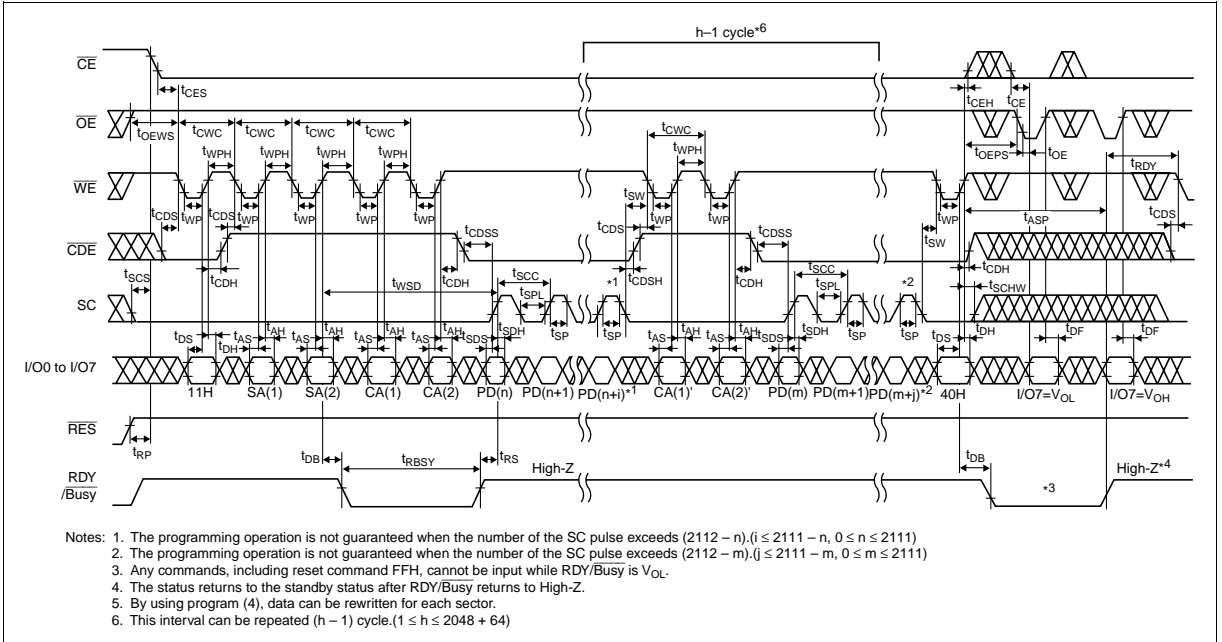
h–1 cycle$^{*6}$

$\overline{CE}$

$t_{CES}$

$t_{CEH}$ $t_{CE}$

$\overline{OE}$

$t_{OEWS}$ $t_{CWC}$ $t_{CWC}$ $t_{CWC}$ $t_{CWC}$ $t_{CWC}$

$t_{WPH}$ $t_{WPH}$ $t_{WPH}$ $t_{WPH}$ $t_{WPH}$

$t_{OEPS}$ $t_{OE}$ $t_{RDY}$

$\overline{WE}$

$t_{CDS}$ $t_{WP}$ $t_{CDS}$ $t_{WP}$ $t_{WP}$ $t_{WP}$ $t_{WP}$ $t_{SW}$ $t_{WP}$ $t_{WP}$ $t_{WP}$ $t_{ASP}$ $t_{CDS}$

$t_{CDSS}$ $t_{CDS}$ $t_{CDSS}$ $t_{SW}$

$\overline{CDE}$

$t_{SCS}$ $t_{CDH}$ $t_{WSD}$ $t_{CDH}$ $t_{SCC}$ $t_{CDSH}$ $t_{CDH}$ $t_{SCC}$ $t_{CDH}$

$t_{SPL}$ $*1$ $t_{SPL}$ $*2$ $t_{SCHW}$

SC

$t_{DS}$ $t_{AS}$ $t_{AH}$ $t_{AH}$ $t_{AS}$ $t_{AH}$ $t_{AS}$ $t_{AH}$ $t_{SDH}$ $t_{SP}$ $t_{SP}$ $t_{AS}$ $t_{AH}$ $t_{AS}$ $t_{AH}$ $t_{SDH}$ $t_{SP}$ $t_{SP}$ $t_{DS}$ $t_{DH}$ $t_{DF}$ $t_{DF}$

$t_{DH}$ $t_{AS}$ $t_{SDS}$ $t_{SDS}$

I/O0 to I/O7

11H SA(1) SA(2) CA(1) CA(2) PD(n) PD(n+1) PD(n+i)$^{*1}$ CA(1)' CA(2)' PD(m) PD(m+1) PD(m+j)$^{*2}$ 40H I/O7=$V_{OL}$ I/O7=$V_{OH}$

$\overline{RES}$

$t_{RP}$

$t_{DB}$ $t_{RBSY}$ $t_{RS}$ $t_{DB}$

High-Z High-Z$^{*4}$

RDY /$\overline{Busy}$

$*3$

Notes: 1. The programming operation is not guaranteed when the number of the SC pulse exceeds (2112 – n).(i ≤ 2111 – n, 0 ≤ n ≤ 2111)
2. The programming operation is not guaranteed when the number of the SC pulse exceeds (2112 – m).(j ≤ 2111 – m, 0 ≤ m ≤ 2111)
3. Any commands, including reset command FFH, cannot be input while RDY/$\overline{Busy}$ is $V_{OL}$.
4. The status returns to the standby status after RDY/$\overline{Busy}$ returns to High-Z.
5. By using program (4), data can be rewritten for each sector.
6. This interval can be repeated (h – 1) cycle.(1 ≤ h ≤ 2048 + 64)